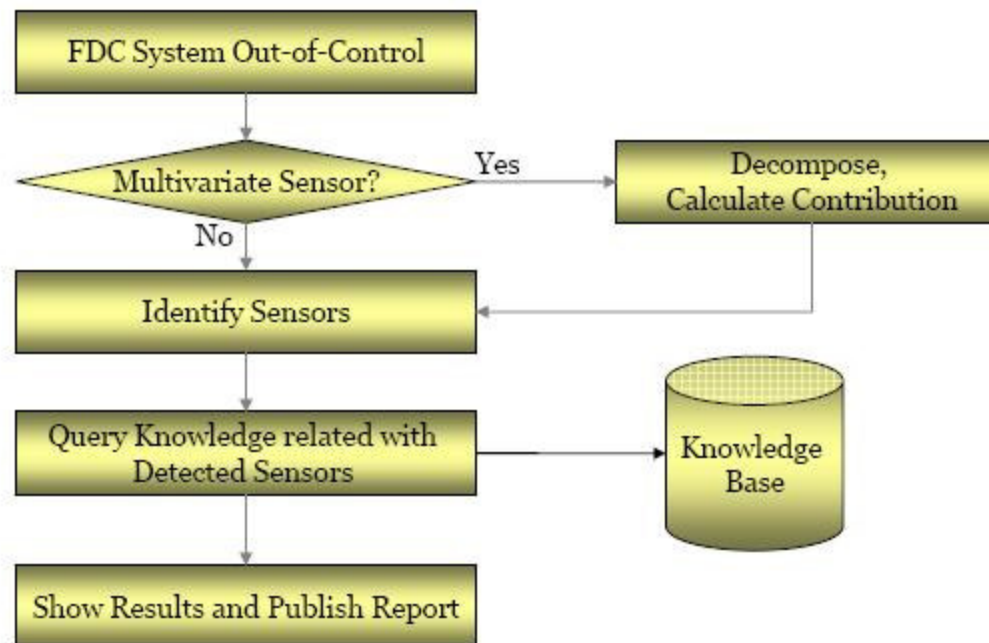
FDC System Out-of-Control

Multivariate Sensor?

Yes

Decompose, Calculate Contribution

No

Identify Sensors

Query Knowledge related with Detected Sensors

Knowledge Base

Show Results and Publish Report